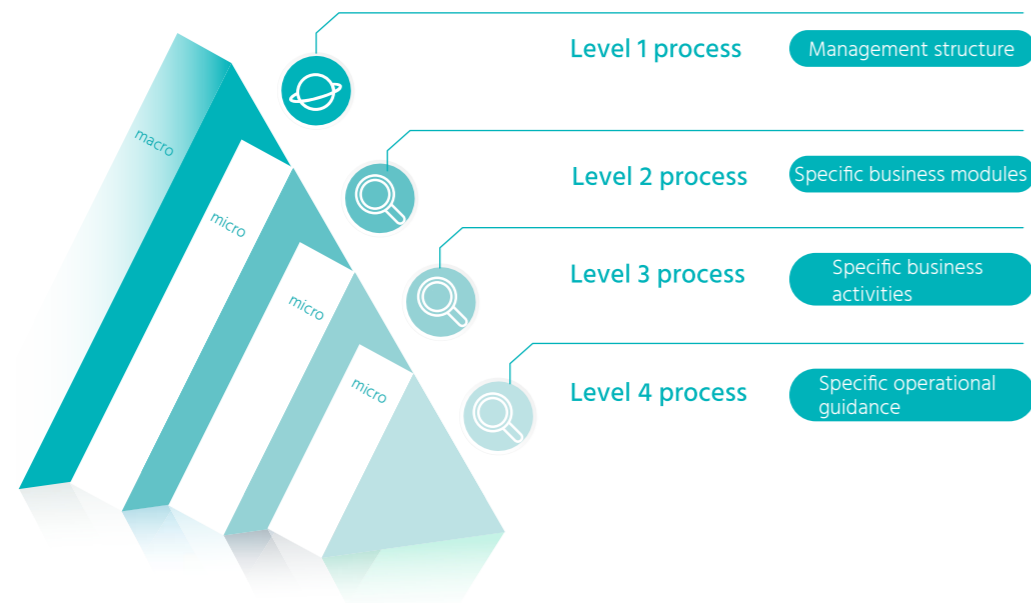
macro

micro

micro

micro

Level 1 process

Management structure

Level 2 process

Specific business modules

Level 3 process

Specific business activities

Level 4 process

Specific operational guidance